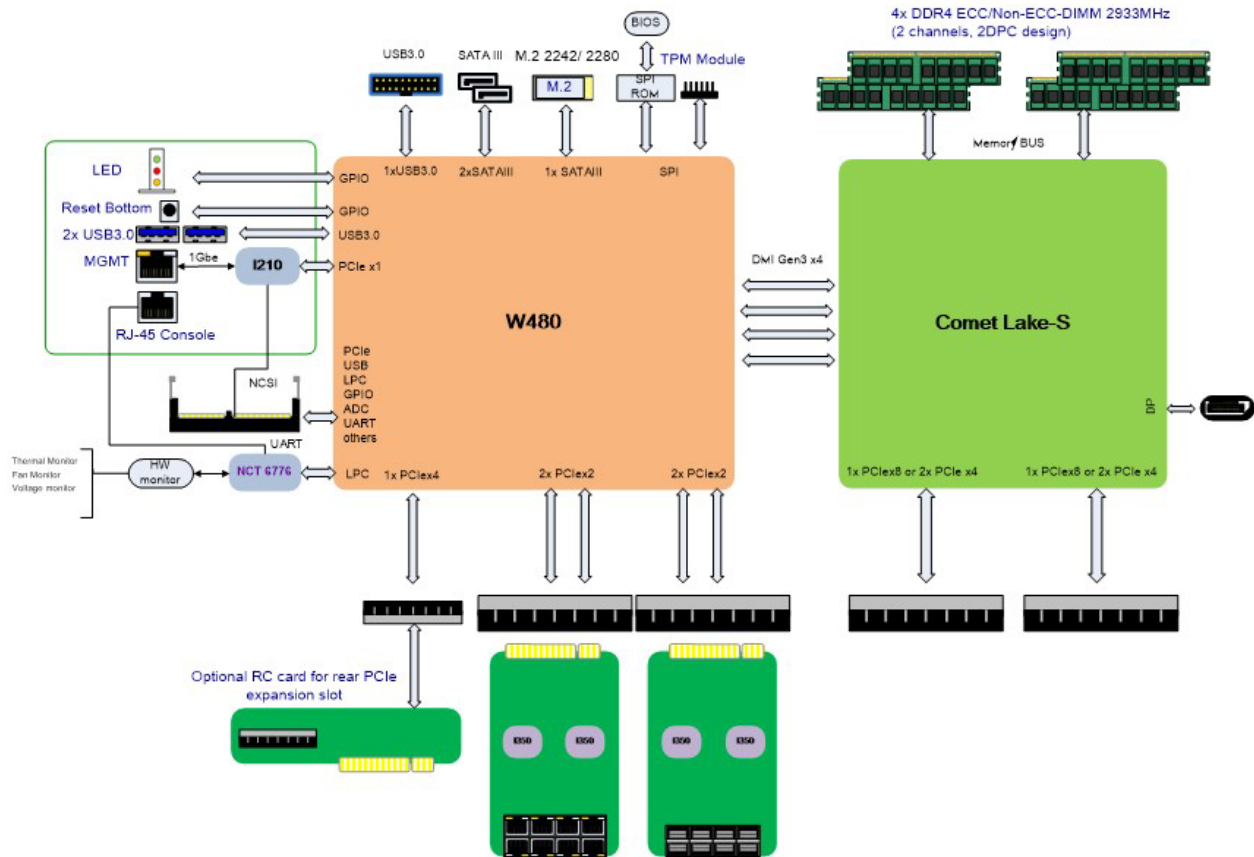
BIOS

USB3.0

SATA III

M.2 2242/ 2280

M.2

SPI ROM

TPM Module

4x DDR4 ECC/Non-ECC-DIMM 2933MHz (2 channels, 2DPC design)

Memory BUS

LED

Reset Bottom

2x USB3.0

MGMT

1Gbe

I210

RJ-45 Console

1xUSB3.0

2xSATAIII

1x SATAIII

SPI

GPIO

GPIO

USB3.0

PCIe x1

DMI Gen3 x4

W480

Comet Lake-S

NCSI

PCIe
USB
LPC
GPIO
ADC
UART
others

UART

DP

Thermal Monitor
Fan Monitor
Voltage monitor

HW monitor

NCT 6776

LPC

1x PCIex4

2x PCIex2

2x PCIex2

1x PCIex8 or 2x PCIe x4

1x PCIex8 or 2x PCIe x4

Optional RC card for rear PCIe expansion slot

I350

I350

I350

I350